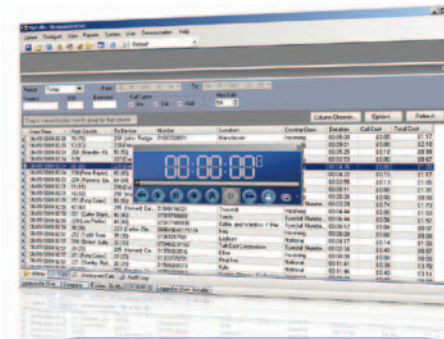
00:00:00

Column Chooser... Options... Refresh

Date/Time
Number
Duration
Call Cost
Total Cost
Location
Calling Class
Ext/Device

Tewkesbury
Leeds
National
Local
Manchester
Derby
Bristol
Stoke
Sheffield
Hull

£1.17
£0.16
£0.19
£0.67
£1.30
£1.00
£1.06
£0.00
£0.50
£0.04
£0.21